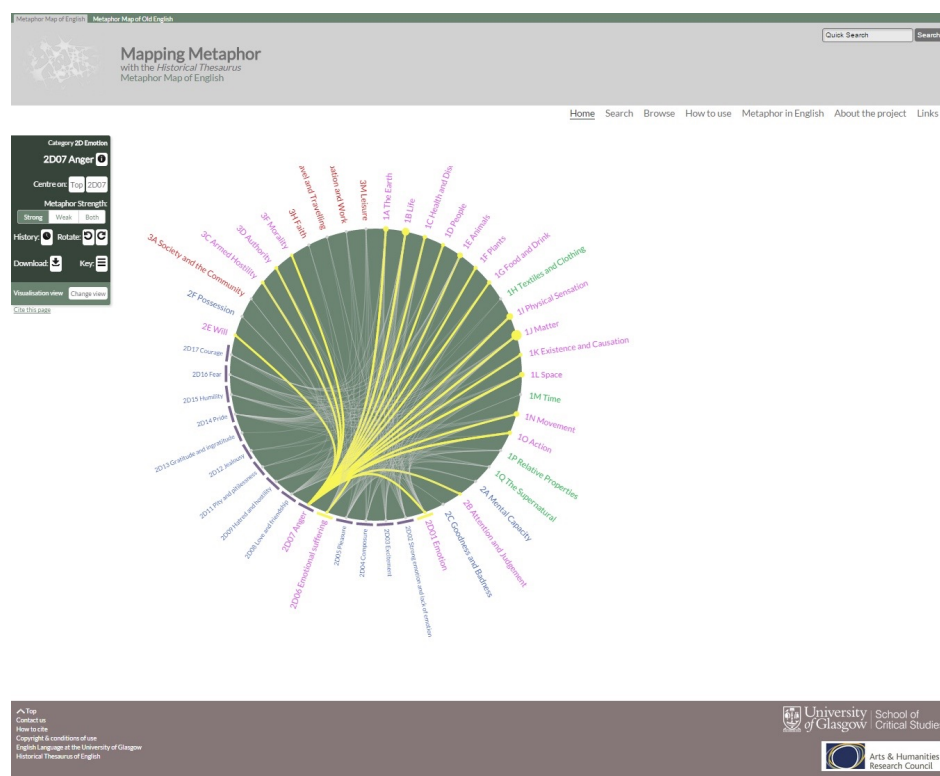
Metaphor Map of English Metaphor Map of Old English

Mapping Metaphor
with the *Historical Thesaurus*
Metaphor Map of English

Quick Search Search

Home Search Browse How to use Metaphor in English About the project Links

Category 2D Emotion
2D07 Anger
Centre on: Top 2D07
Metaphor Strength:
Strong Weak Both
History: Rotate:
Download: Key:
Visualisation view Change view

Cite this page

1A The Earth
1B Life
1C Health and Dis
1D People
1E Animals
1F Plants
1G Food and Drink
1H Textiles and Clothing
1I Physical Sensation
1J Matter
1K Existence and Causation
1L Space
1M Time
1N Movement
1O Action
1P Relative Properties
1Q The Supernatural
2A Mental Capacity
2B Attention and Judgement
2C Goodness and Badness
2D01 Emotion
2D02 Strong emotion and lack of emotion
2D03 Excitement
2D04 Composure
2D05 Pleasure
2D06 Emotional suffering
2D07 Anger
2D08 Love and friendship
2D09 Hatred and hostility
2D11 Pity and pitilessness
2D12 Jealousy
2D13 Gratitude and ingratitude
2D14 Pride
2D15 Humility
2D16 Fear
2D17 Courage
2E Will
2F Possession
3A Society and the Community
3C Armed Hostility
3D Authority
3F Morality
3H Faith
avel and Travelling
ation and Work
3M Leisure

Top
Contact us
How to cite
Copyright & conditions of use
English Language at the University of Glasgow
Historical Thesaurus of English

University of Glasgow | School of Critical Studie
Arts & Humanities Research Council